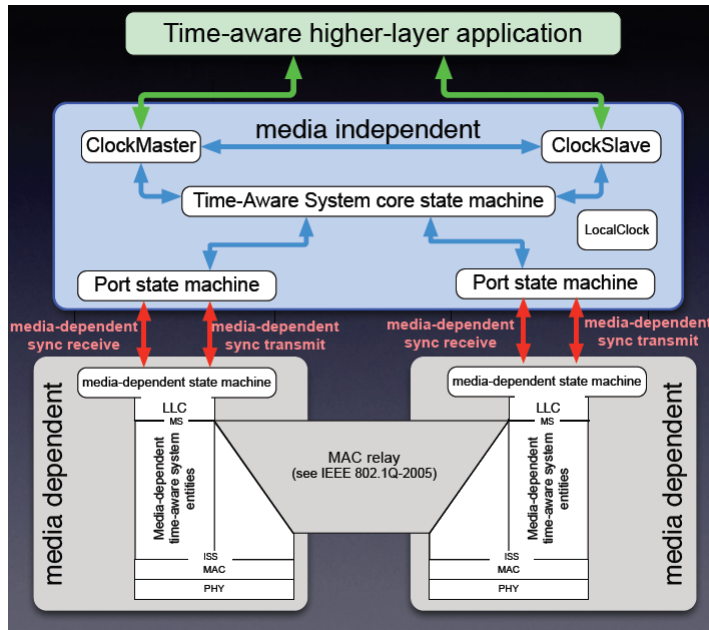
Time-aware higher-layer application

media independent

ClockMaster

ClockSlave

Time-Aware System core state machine

LocalClock

Port state machine

Port state machine

media-dependent sync receive

media-dependent sync transmit

media-dependent sync receive

media-dependent sync transmit

media dependent

media-dependent state machine

LLC

MS

Media-dependent time-aware system entities

ISS

MAC

PHY

MAC relay (see IEEE 802.1Q-2005)

media-dependent state machine

LLC

MS

Media-dependent time-aware system entities

ISS

MAC

PHY

media dependent